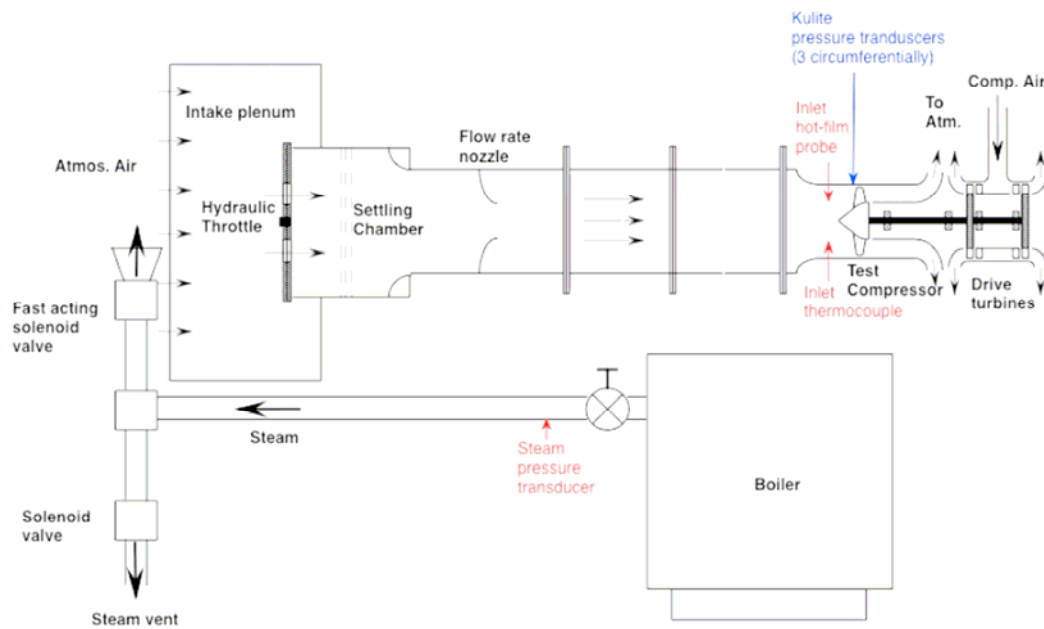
Kulite pressure tranduscers (3 circumferentially)

Intake plenum

Atmos. Air

Hydraulic Throttle

Settling Chamber

Flow rate nozzle

Inlet hot-film probe

To Atm.

Comp. Air

Test Compressor

Inlet thermocouple

Drive turbines

Fast acting solenoid valve

Steam

Steam pressure transducer

Boiler

Solenoid valve

Steam vent